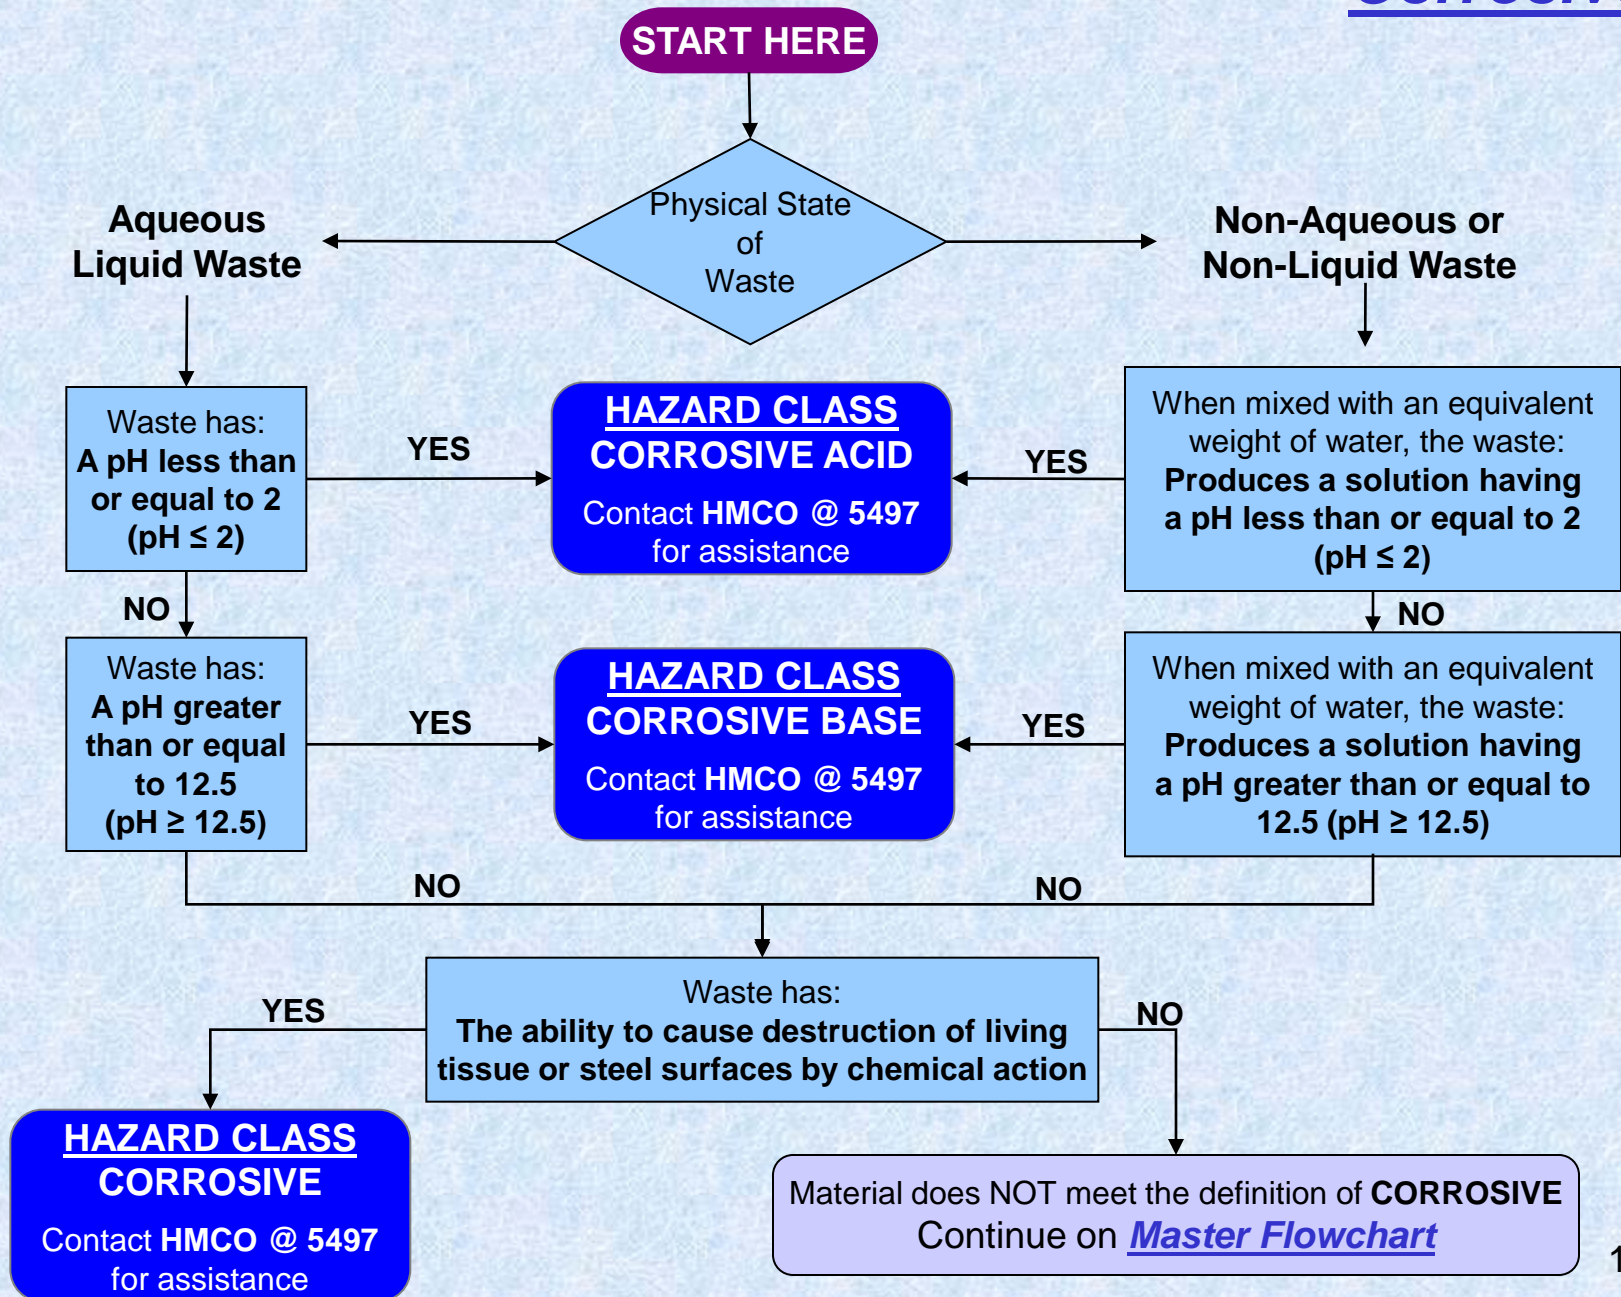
START HERE

Physical State of Waste

Aqueous Liquid Waste

Non-Aqueous or Non-Liquid Waste

Waste has: A pH less than or equal to 2 (pH $\leq$ 2)

YES

HAZARD CLASS CORROSIVE ACID
Contact HMCO @ 5497 for assistance

YES

When mixed with an equivalent weight of water, the waste: Produces a solution having a pH less than or equal to 2 (pH $\leq$ 2)

NO

NO

Waste has: A pH greater than or equal to 12.5 (pH $\geq$ 12.5)

YES

HAZARD CLASS CORROSIVE BASE
Contact HMCO @ 5497 for assistance

YES

When mixed with an equivalent weight of water, the waste: Produces a solution having a pH greater than or equal to 12.5 (pH $\geq$ 12.5)

NO

NO

Waste has: The ability to cause destruction of living tissue or steel surfaces by chemical action

YES

NO

HAZARD CLASS CORROSIVE
Contact HMCO @ 5497 for assistance

Material does NOT meet the definition of CORROSIVE
Continue on Master Flowchart

1